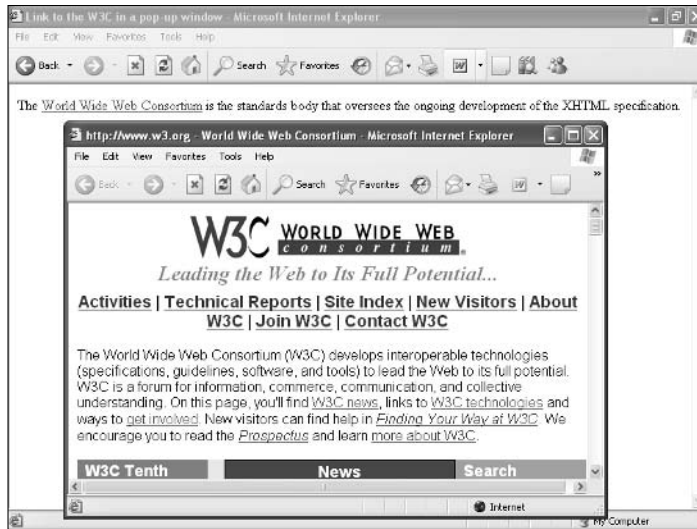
Link to the W3C in a pop-up window - Microsoft Internet Explorer

File Edit View Favorites Tools Help

Back Search Favorites

The World Wide Web Consortium is the standards body that oversees the ongoing development of the XHTML specification.

http://www.w3.org - World Wide Web Consortium - Microsoft Internet Explorer

File Edit View Favorites Tools Help

Back Search Favorites

W3C WORLD WIDE WEB consortium

Leading the Web to Its Full Potential...

Activities | Technical Reports | Site Index | New Visitors | About W3C | Join W3C | Contact W3C

The World Wide Web Consortium (W3C) develops interoperable technologies (specifications, guidelines, software, and tools) to lead the Web to its full potential. W3C is a forum for information, commerce, communication, and collective understanding. On this page, you'll find W3C news, links to W3C technologies and ways to get involved. New visitors can find help in Finding Your Way at W3C. We encourage you to read the Prospectus and learn more about W3C.

W3C Tenth | News | Search

Internet

My Computer